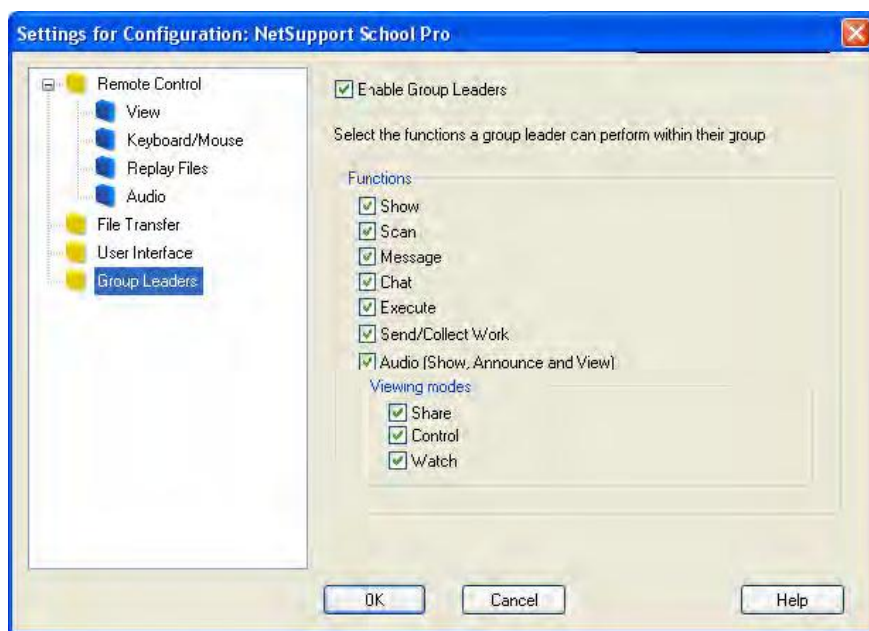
Settings for Configuration: NetSupport School Pro

Remote Control
View
Keyboard/Mouse
Replay Files
Audio
File Transfer
User Interface
Group Leaders

Enable Group Leaders

Select the functions a group leader can perform within their group

Functions
Show
Scan
Message
Chat
Execute
Send/Collect Work
Audio (Show, Announce and View)

Viewing modes
Share
Control
Watch

OK
Cancel
Help